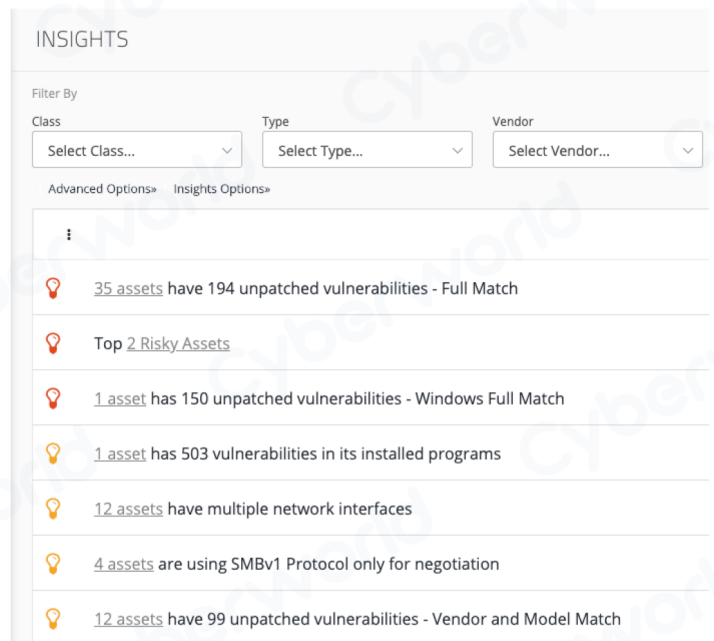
INSIGHTS

Filter By

Class
Select Class...

Type
Select Type...

Vendor
Select Vendor...

Advanced Options» Insights Options»

⋮

35 assets have 194 unpatched vulnerabilities - Full Match

Top 2 Risky Assets

1 asset has 150 unpatched vulnerabilities - Windows Full Match

1 asset has 503 vulnerabilities in its installed programs

12 assets have multiple network interfaces

4 assets are using SMBv1 Protocol only for negotiation

12 assets have 99 unpatched vulnerabilities - Vendor and Model Match